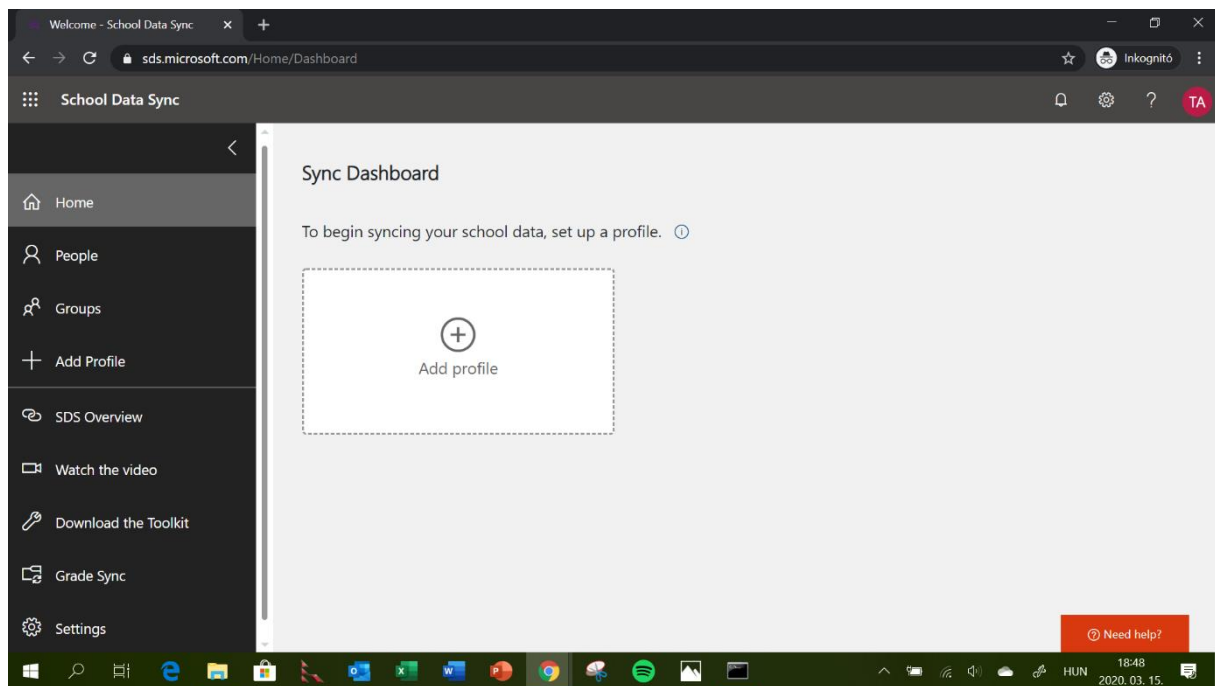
Welcome - School Data Sync × +

sds.microsoft.com/Home/Dashboard

Inkognitó

School Data Sync

TA

Home

People

Groups

Add Profile

SDS Overview

Watch the video

Download the Toolkit

Grade Sync

Settings

Sync Dashboard

To begin syncing your school data, set up a profile.

Add profile

Need help?

HUN 18:48 2020. 03. 15.